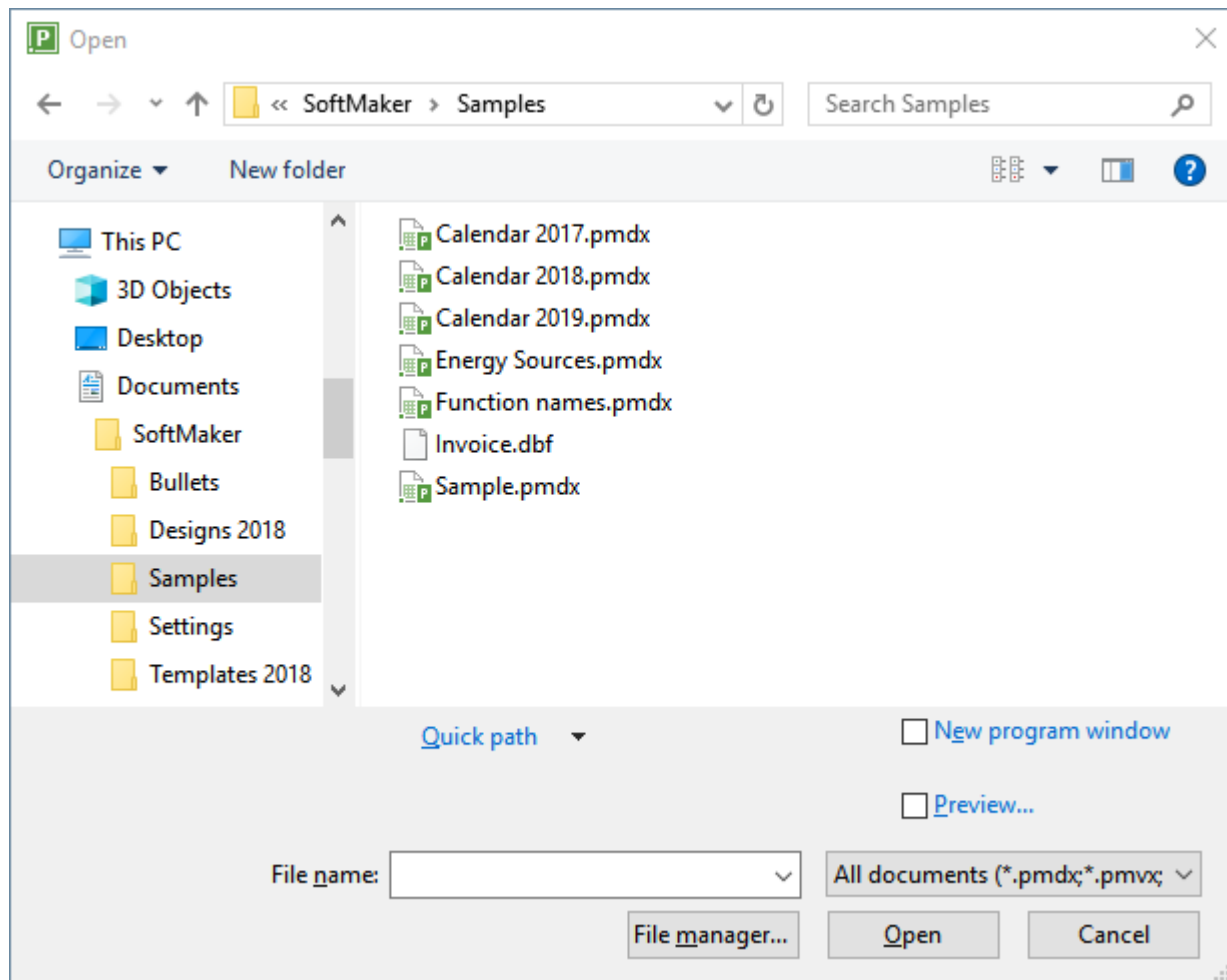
Open

« SoftMaker › Samples

Search Samples

Organize ▾ New folder

This PC
3D Objects
Desktop
Documents
SoftMaker
Bullets
Designs 2018
Samples
Settings
Templates 2018

Calendar 2017.pmdx
Calendar 2018.pmdx
Calendar 2019.pmdx
Energy Sources.pmdx
Function names.pmdx
Invoice.dbf
Sample.pmdx

Quick path

New program window

Preview...

File name:

All documents (*.pmdx;*.pmvx;

File manager...

Open

Cancel